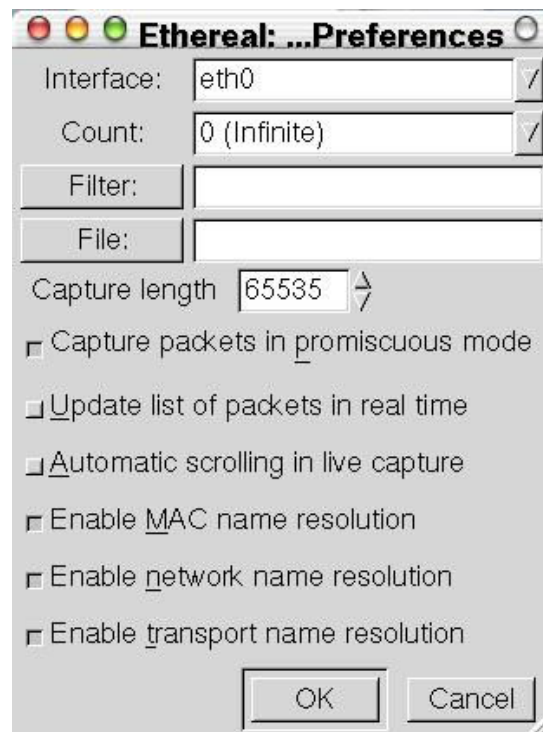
Ethereal: ...Preferences

Interface: eth0

Count: 0 (Infinite)

Filter:

File:

Capture length 65535

Capture packets in promiscuous mode

Update list of packets in real time

Automatic scrolling in live capture

Enable MAC name resolution

Enable network name resolution

Enable transport name resolution

OK Cancel